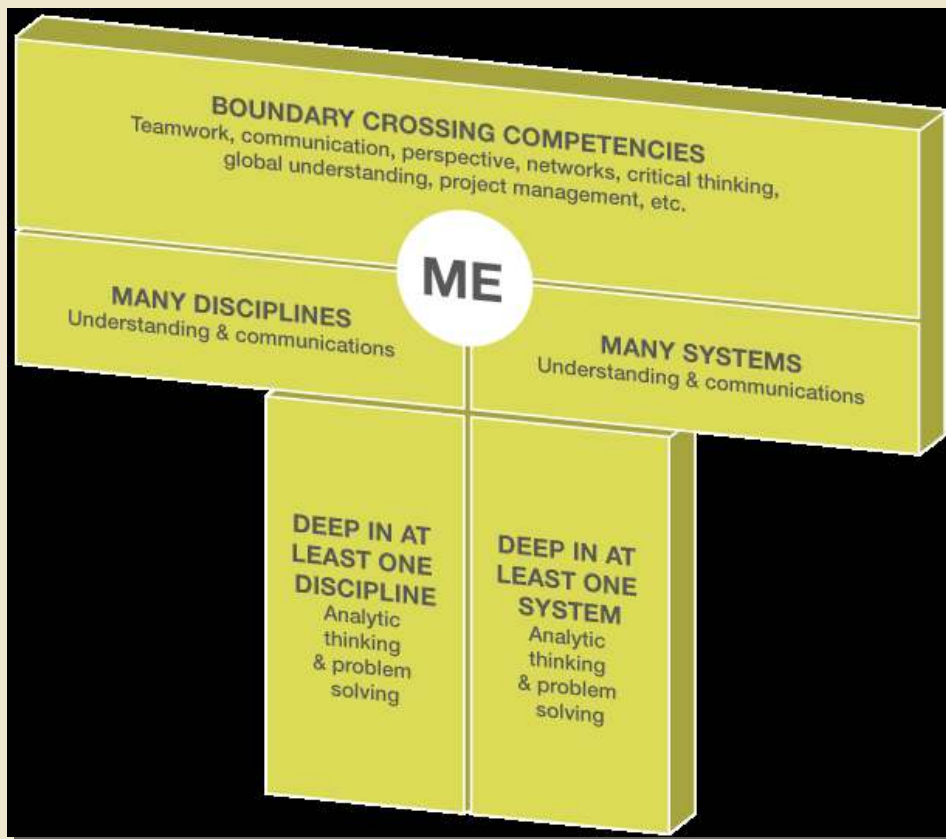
BOUNDARY CROSSING COMPETENCIES
Teamwork, communication, perspective, networks, critical thinking, global understanding, project management, etc.

ME

MANY DISCIPLINES
Understanding & communications

MANY SYSTEMS
Understanding & communications

DEEP IN AT LEAST ONE DISCIPLINE
Analytic thinking & problem solving

DEEP IN AT LEAST ONE SYSTEM
Analytic thinking & problem solving